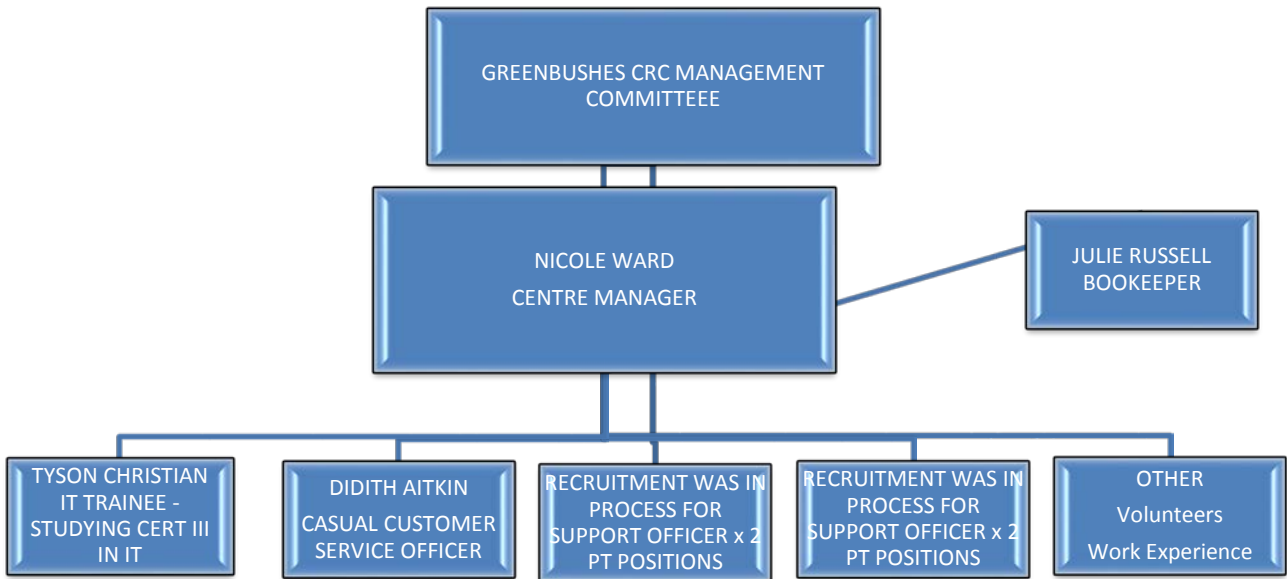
GREENBUSHES CRC MANAGEMENT COMMITTEEE

NICOLE WARD
CENTRE MANAGER

JULIE RUSSELL
BOOKEEPER

TYSON CHRISTIAN
IT TRAINEE - STUDYING CERT III IN IT

DIDITH AITKIN
CASUAL CUSTOMER SERVICE OFFICER

RECRUITMENT WAS IN PROCESS FOR SUPPORT OFFICER x 2 PT POSITIONS

RECRUITMENT WAS IN PROCESS FOR SUPPORT OFFICER x 2 PT POSITIONS

OTHER
Volunteers
Work Experience